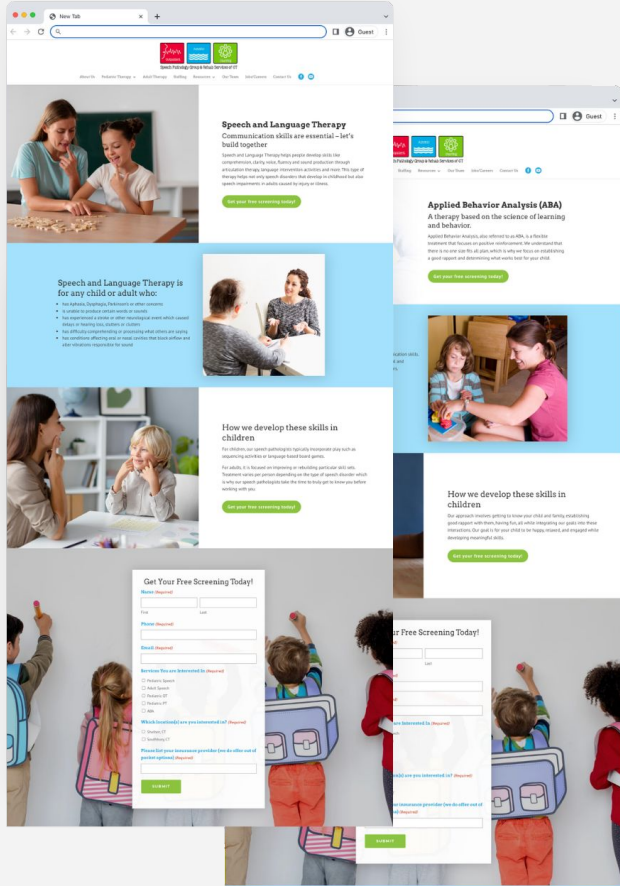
New Tab

Guest

Speech Pathology Group & Rehab Services of CT

About Us Pediatric Therapy Adult Therapy Staffing Resources Our Team Jobs/Careers Contact Us

Speech and Language Therapy

Communication skills are essential – let's build together

Speech and Language Therapy helps people develop skills like comprehension, clarity, voice, fluency and sound production through articulation therapy, language intervention activities and more. This type of therapy helps not only speech disorders that develop in childhood but also speech impairments in adults caused by injury or illness.

Get your free screening today!

Speech and Language Therapy is for any child or adult who:

- has Aphasia, Dysphagia, Parkinson's or other concerns
- is unable to produce certain words or sounds
- has experienced a stroke or other neurological event which caused delays or hearing loss, stutters or clutters
- has difficulty comprehending or processing what others are saying
- has conditions affecting oral or nasal cavities that block airflow and alter vibrations responsible for sound

How we develop these skills in children

For children, our speech pathologists typically incorporate play such as sequencing activities or language-based board games.

For adults, it is focused on improving or rebuilding particular skill sets. Treatment varies per person depending on the type of speech disorder which is why our speech pathologists take the time to truly get to know you before working with you.

Get your free screening today!

Get Your Free Screening Today!

Name (Required)

First Last

Phone (Required)

Email (Required)

Services You are Interested In (Required)

Pediatric Speech
Adult Speech
Pediatric OT
Pediatric PT
ABA

Which location(s) are you interested in? (Required)

Stratford, CT
Southbury, CT

Please list your insurance provider (we do offer out of pocket options) (Required)

SUBMIT

Guest

Speech Pathology Group & Rehab Services of CT

Staffing Resources Our Team Jobs/Careers Contact Us

Applied Behavior Analysis (ABA)

A therapy based on the science of learning and behavior.

Applied Behavior Analysis, also referred to as ABA, is a flexible treatment that focuses on positive reinforcement. We understand that there is no one size fits all plan which is why we focus on establishing a good rapport and determining what works best for your child.

Get your free screening today!

How we develop these skills in children

Our approach involves getting to know your child and family, establishing good rapport with them, having fun, all while integrating our goals into these interactions. Our goal is for your child to be happy, relaxed, and engaged while developing meaningful skills.

Get your free screening today!

Free Screening Today!

Last

are interested in? (Required)

insurance provider (we do offer out of (Required)

SUBMIT